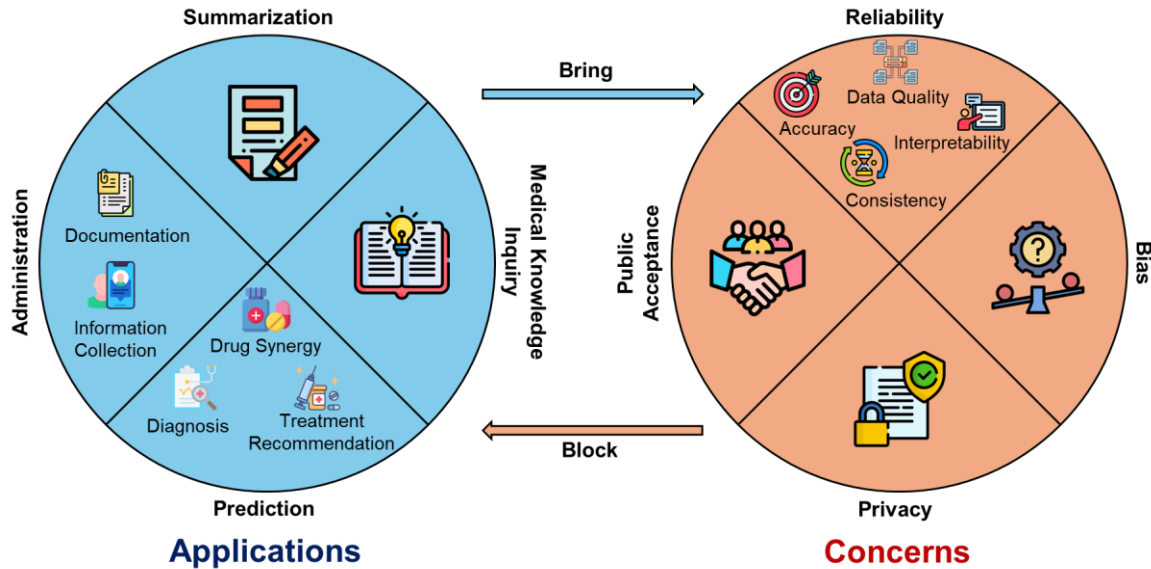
Summarization

Administration

Documentation

Information Collection

Medical Knowledge Inquiry

Drug Synergy

Diagnosis

Treatment Recommendation

Prediction

Applications

Bring

Block

Reliability

Data Quality

Accuracy

Interpretability

Consistency

Public Acceptance

Bias

Privacy

Concerns